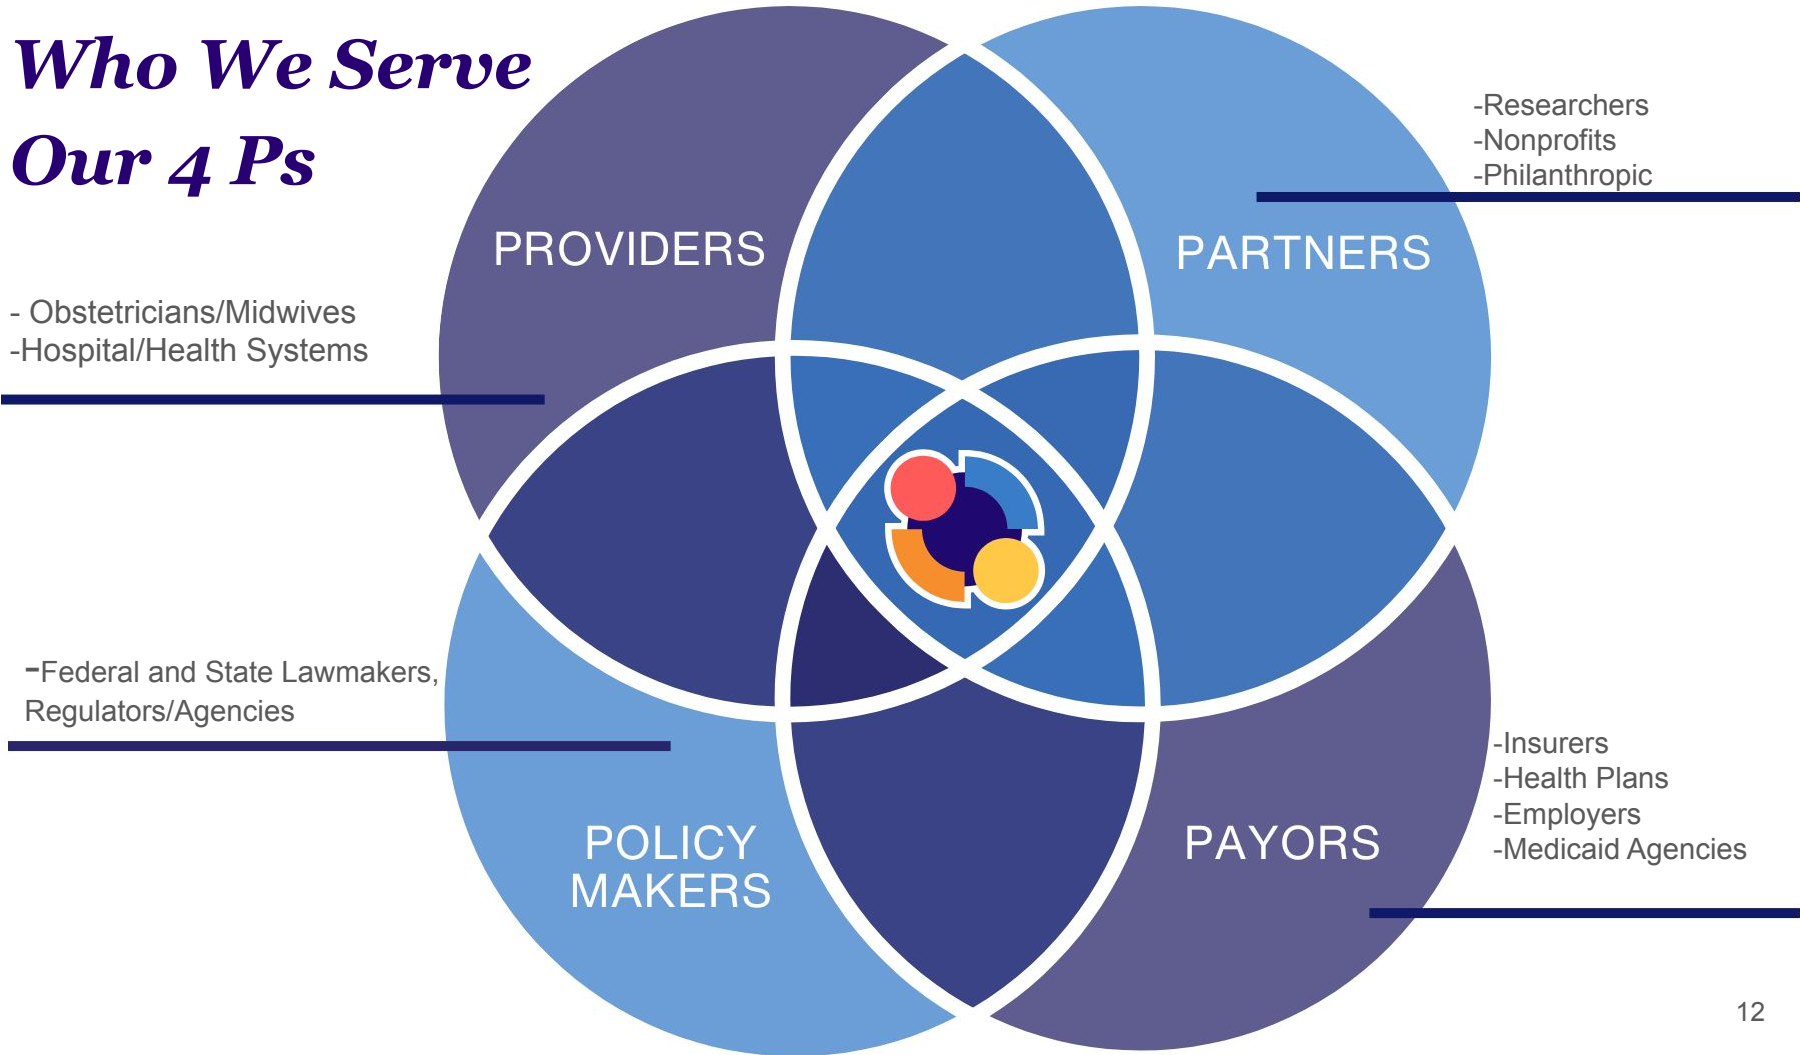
Who We Serve
Our 4 Ps

PROVIDERS

- Obstetricians/Midwives
-Hospital/Health Systems

PARTNERS

-Researchers
-Nonprofits
-Philanthropic

-Federal and State Lawmakers, Regulators/Agencies

POLICY MAKERS

PAYORS

-Insurers
-Health Plans
-Employers
-Medicaid Agencies

12